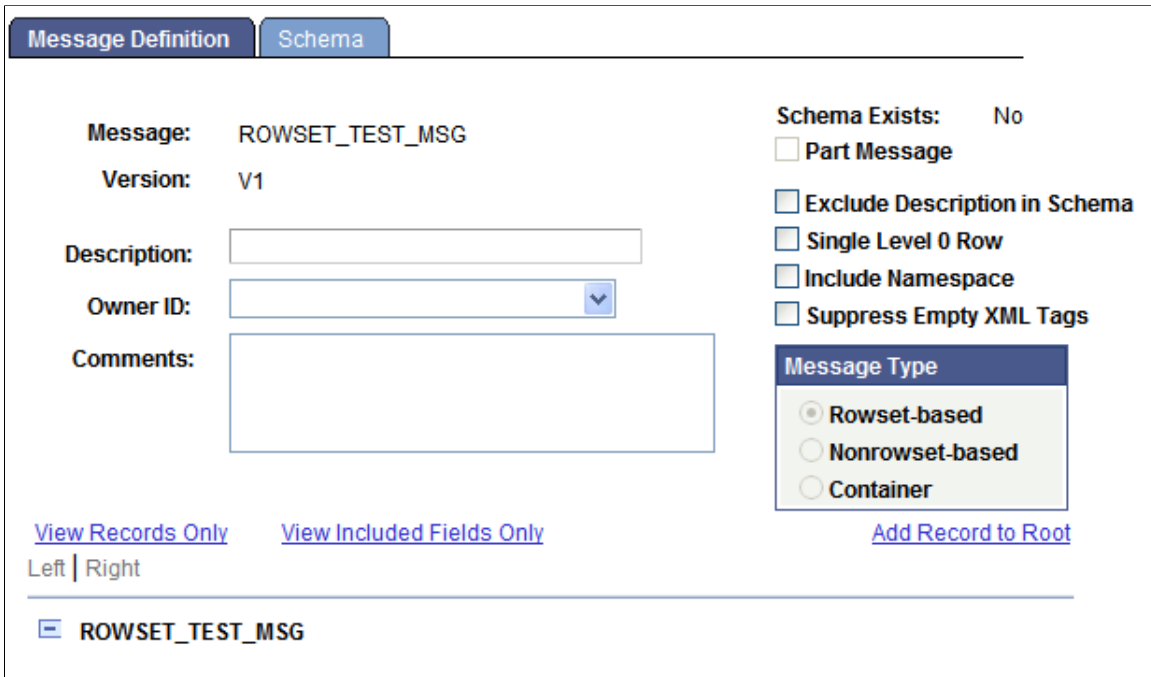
Message Definition | Schema

Message: ROWSET_TEST_MSG
Version: V1

Schema Exists: No
Part Message

Description:
Owner ID:
Comments:

Exclude Description in Schema
Single Level 0 Row
Include Namespace
Suppress Empty XML Tags

Message Type
Rowset-based
Nonrowset-based
Container

View Records Only View Included Fields Only Add Record to Root

Left | Right

ROWSET_TEST_MSG